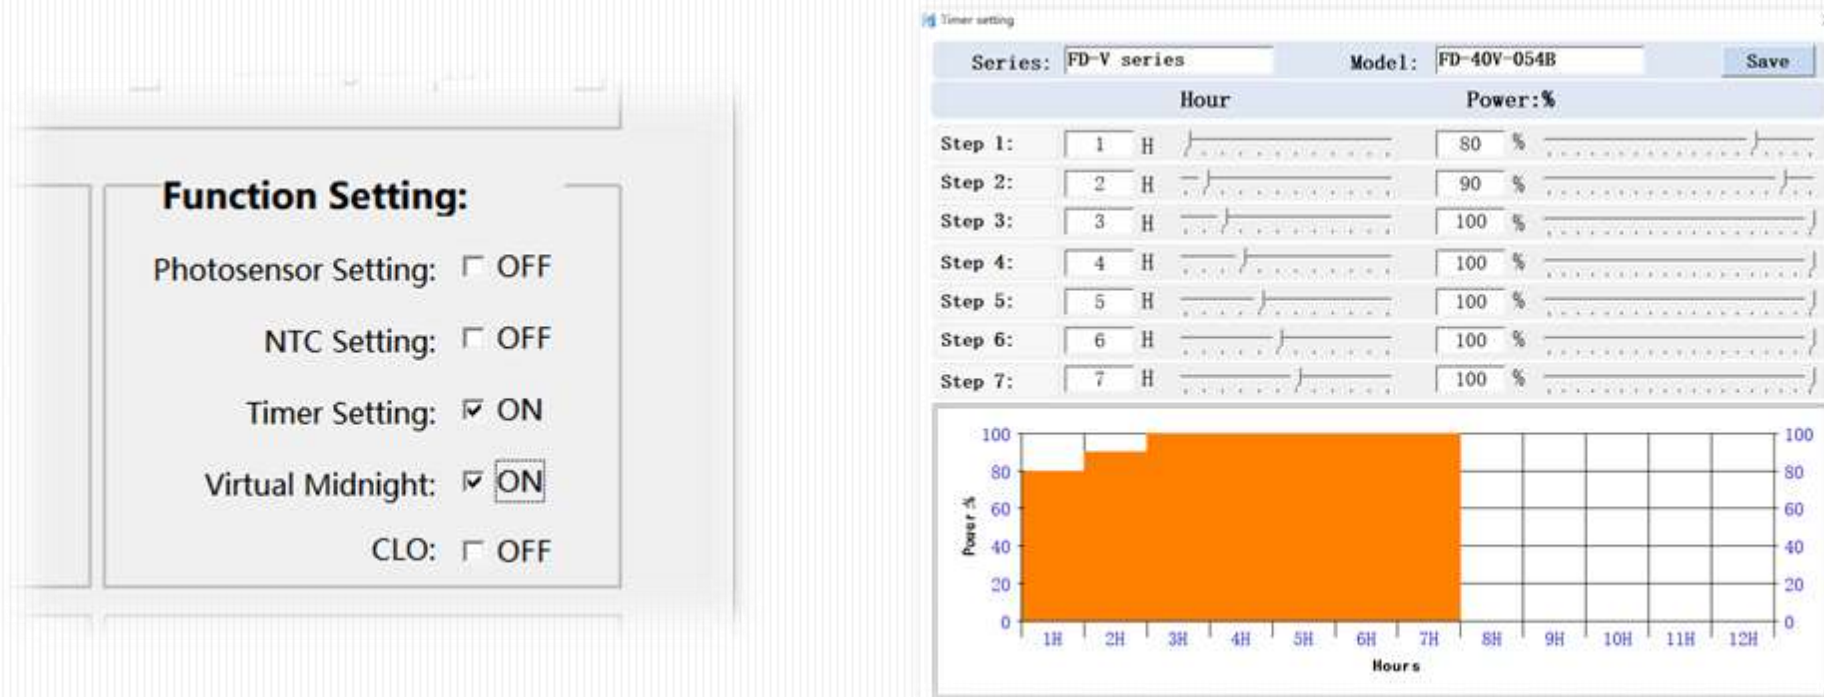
Function Setting:

Photosensor Setting: OFF

NTC Setting: OFF

Timer Setting: ☑ ON

Virtual Midnight: ☑ ON

CLO: OFF

Timer setting

Series: FD-V series Model: FD-40V-054B Save

Hour Power:%

| | Hour | | Power | |
|---|---|---|---|---|
| Step 1: | 1 | H | 80 | % |
| Step 2: | 2 | H | 90 | % |
| Step 3: | 3 | H | 100 | % |
| Step 4: | 4 | H | 100 | % |
| Step 5: | 5 | H | 100 | % |
| Step 6: | 6 | H | 100 | % |
| Step 7: | 7 | H | 100 | % |

100 80 60 40 20 0
Power %
1H 2H 3H 4H 5H 6H 7H 8H 9H 10H 11H 12H
Hours
100 80 60 40 20 0